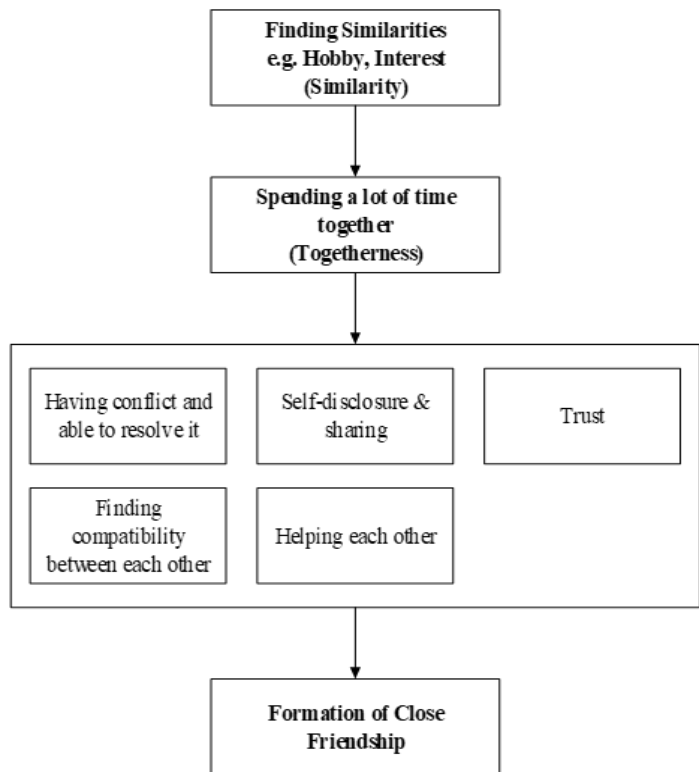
Finding Similarities
e.g. Hobby, Interest
(Similarity)

Spending a lot of time together
(Togetherness)

Having conflict and able to resolve it

Self-disclosure & sharing

Trust

Finding compatibility between each other

Helping each other

Formation of Close Friendship